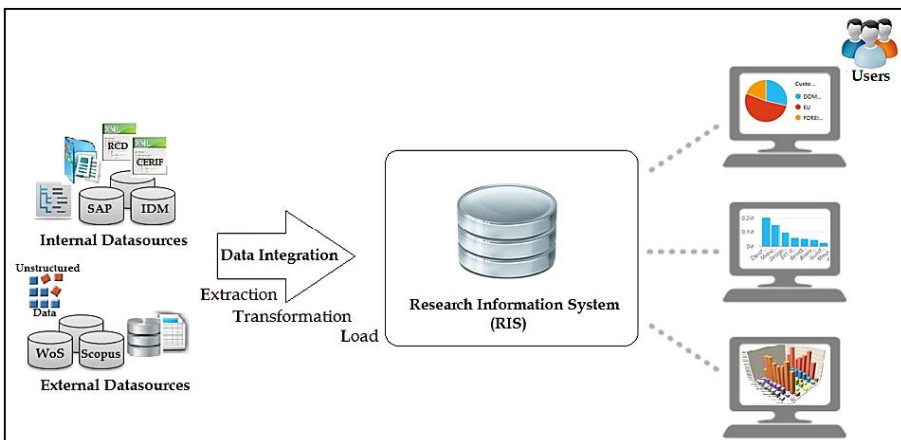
Users

XML
RCD
XML
CERIF
SAP
IDM
Internal Datasources

Unstructured
Data
WoS
Scopus
External Datasources

Data Integration
Extraction
Transformation
Load

Research Information System
(RIS)

Custo...
DOM...
EU
FOREI...

0.2M
0.1M
0M